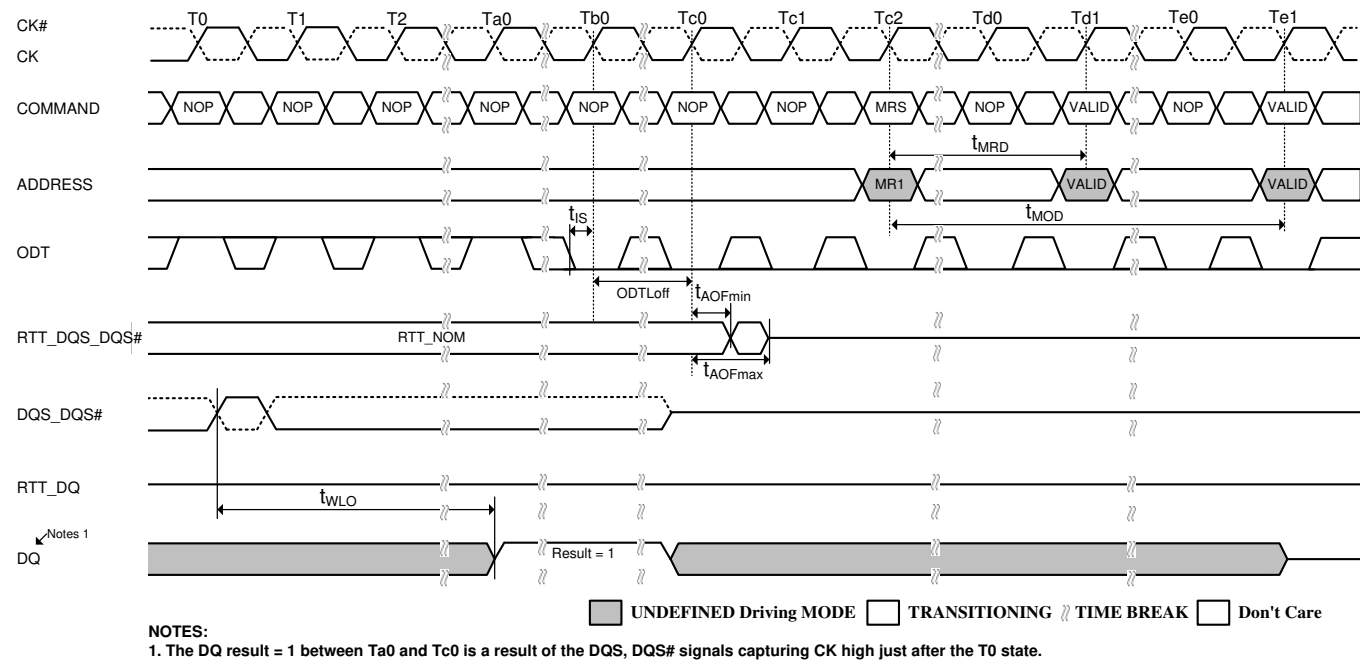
T0 T1 T2 Ta0 Tb0 Tc0 Tc1 Tc2 Td0 Td1 Te0 Te1

CK#
CK

COMMAND
NOP NOP NOP NOP NOP NOP NOP MRS NOP VALID NOP VALID

$t_{MRD}$

ADDRESS
MR1 VALID VALID

$t_{IS}$
$t_{MOD}$

ODT

ODTLoff
$t_{AOFmin}$

RTT_DQS_DQS#
RTT_NOM
$t_{AOFmax}$

DQS_DQS#

RTT_DQ

$t_{WLO}$

Notes 1
DQ
Result = 1

UNDEFINED Driving MODE TRANSITIONING TIME BREAK Don't Care

NOTES:
1. The DQ result = 1 between Ta0 and Tc0 is a result of the DQS, DQS# signals capturing CK high just after the T0 state.